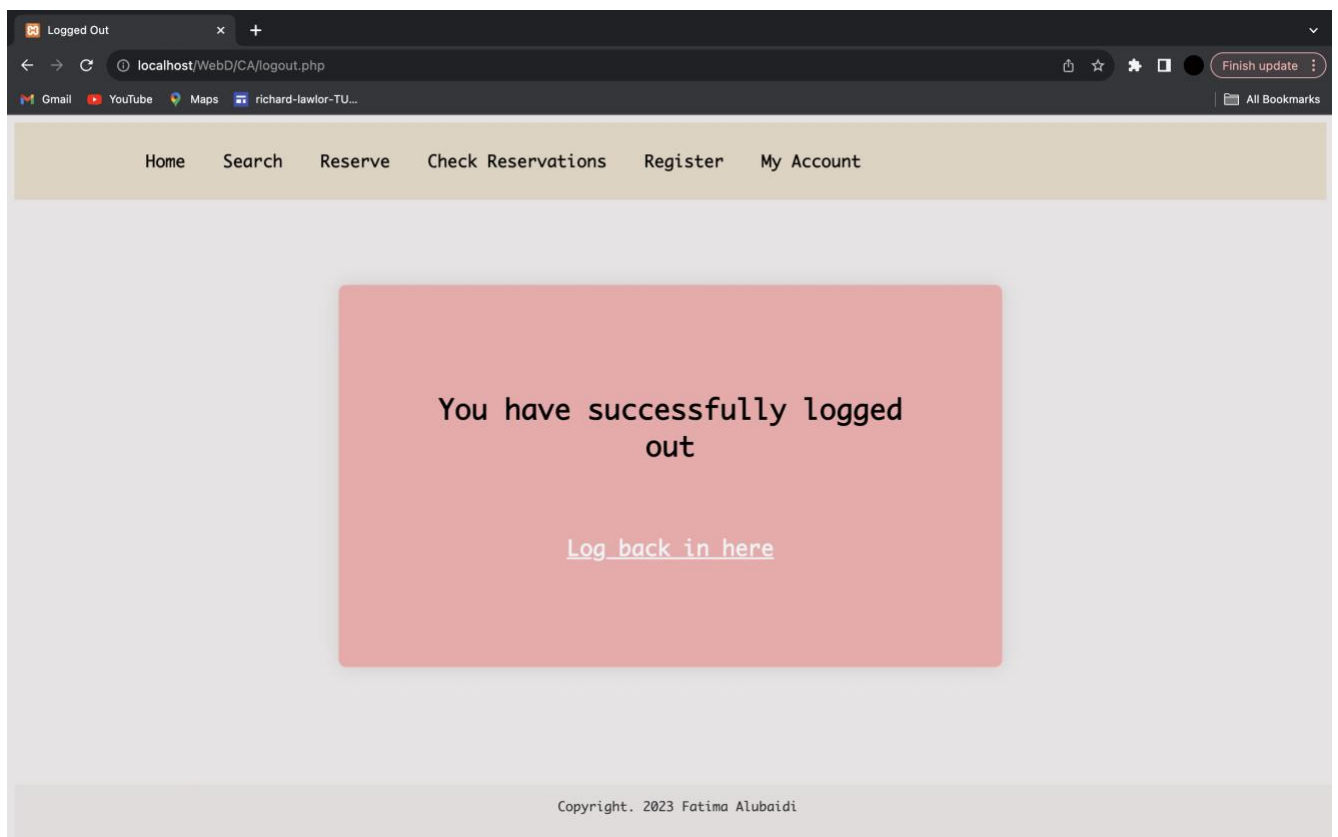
Logged Out

localhost/WebD/CA/logout.php

Finish update

Gmail YouTube Maps richard-lawlor-TU...

All Bookmarks

Home Search Reserve Check Reservations Register My Account

You have successfully logged out

Log back in here

Copyright. 2023 Fatima Alubaidi